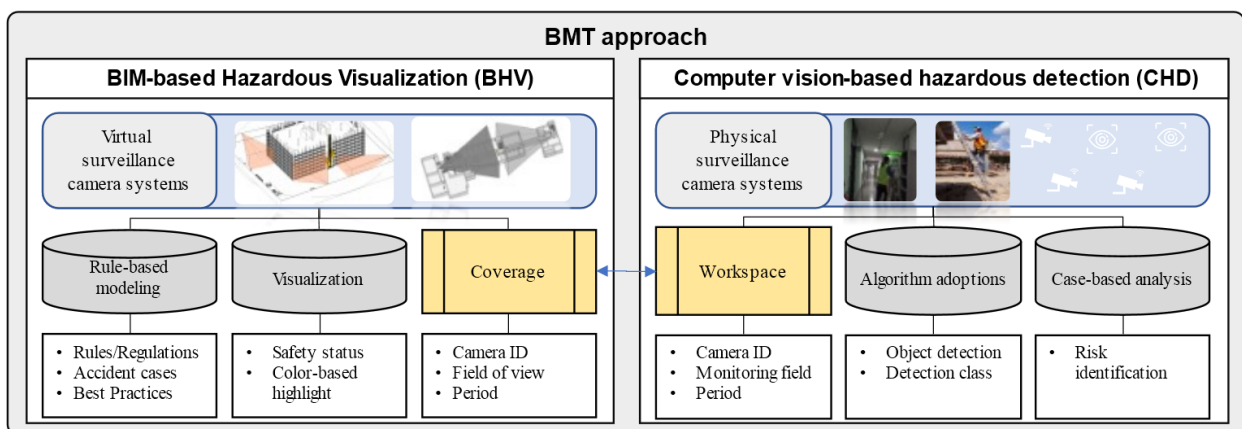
BMT approach

BIM-based Hazardous Visualization (BHV)

Virtual surveillance camera systems

Rule-based modeling

Visualization

Coverage

• Rules/Regulations
• Accident cases
• Best Practices

• Safety status
• Color-based highlight

• Camera ID
• Field of view
• Period

Computer vision-based hazardous detection (CHD)

Physical surveillance camera systems

Workspace

Algorithm adoptions

Case-based analysis

• Camera ID
• Monitoring field
• Period

• Object detection
• Detection class

• Risk identification